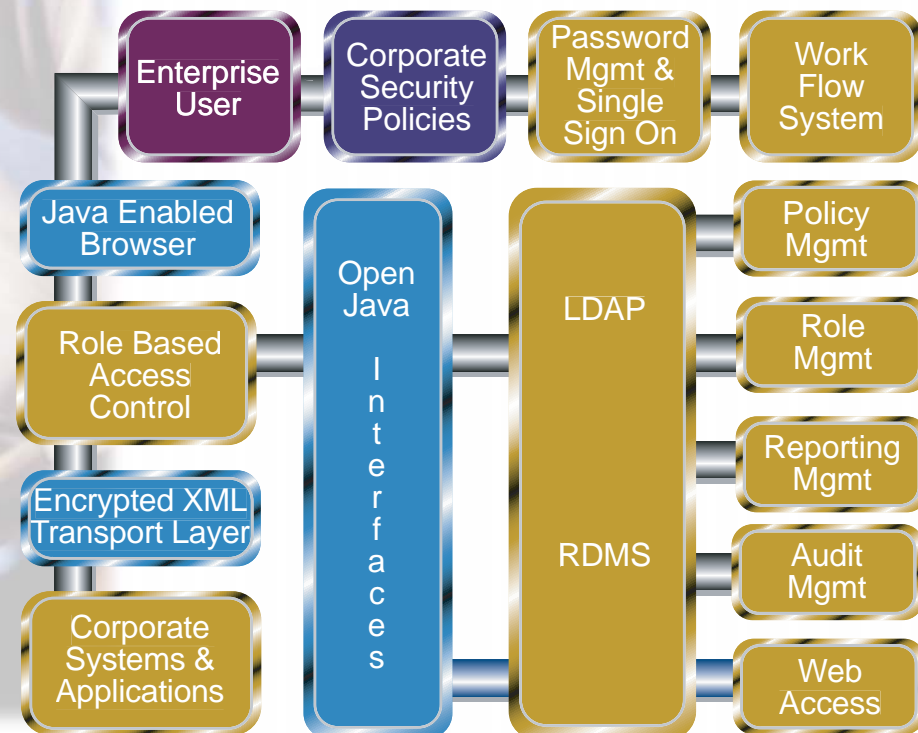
Enterprise User

Corporate Security Policies

Password Mgmt & Single Sign On

Work Flow System

Java Enabled Browser

Open Java Interfaces

LDAP

RDMS

Policy Mgmt

Role Based Access Control

Role Mgmt

Reporting Mgmt

Encrypted XML Transport Layer

Audit Mgmt

Corporate Systems & Applications

Web Access